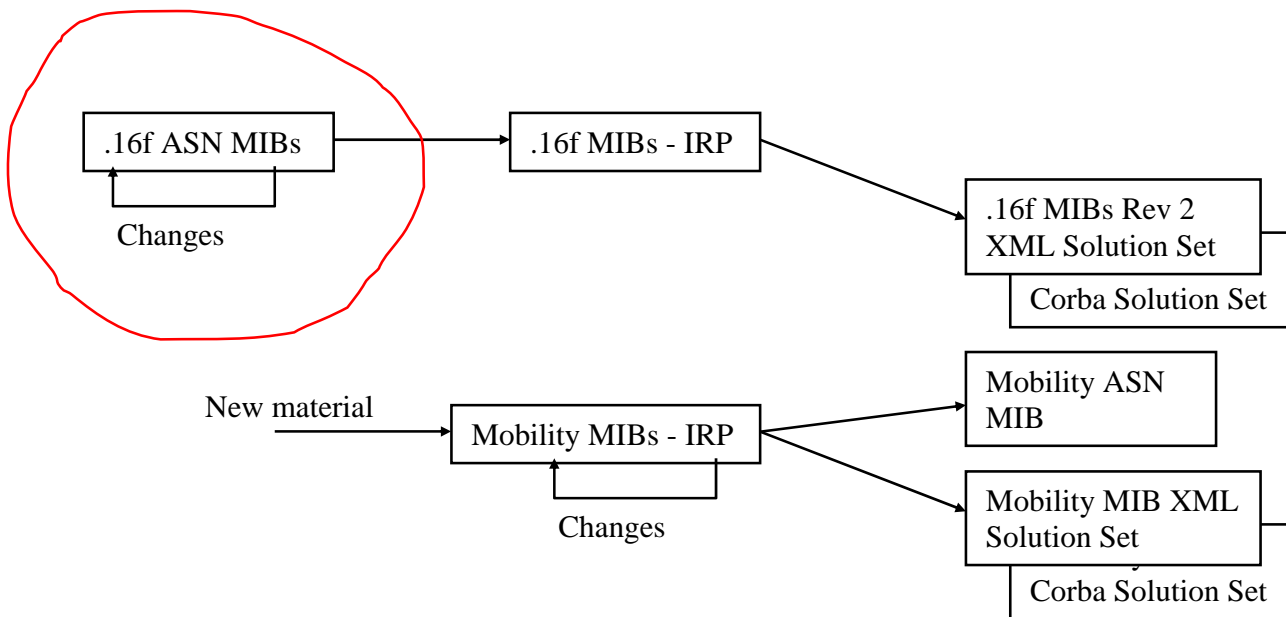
.16f ASN MIBs

Changes

.16f MIBs - IRP

.16f MIBs Rev 2 XML Solution Set

Corba Solution Set

New material

Mobility MIBs - IRP

Changes

Mobility ASN MIB

Mobility MIB XML Solution Set

Corba Solution Set